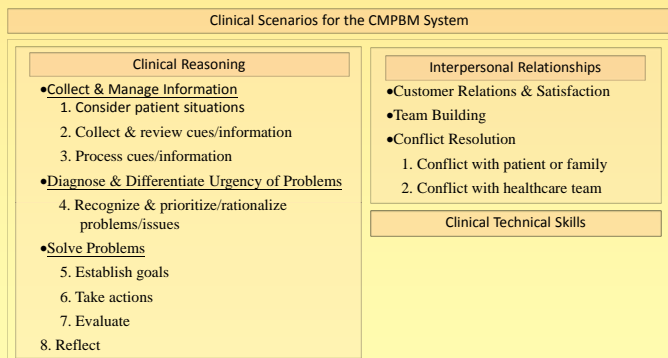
Clinical Scenarios for the CMPBM System

Clinical Reasoning

•Collect & Manage Information
1. Consider patient situations
2. Collect & review cues/information
3. Process cues/information

•Diagnose & Differentiate Urgency of Problems
4. Recognize & prioritize/rationalize problems/issues

•Solve Problems
5. Establish goals
6. Take actions
7. Evaluate

8. Reflect

Interpersonal Relationships

•Customer Relations & Satisfaction

•Team Building

•Conflict Resolution
1. Conflict with patient or family
2. Conflict with healthcare team

Clinical Technical Skills